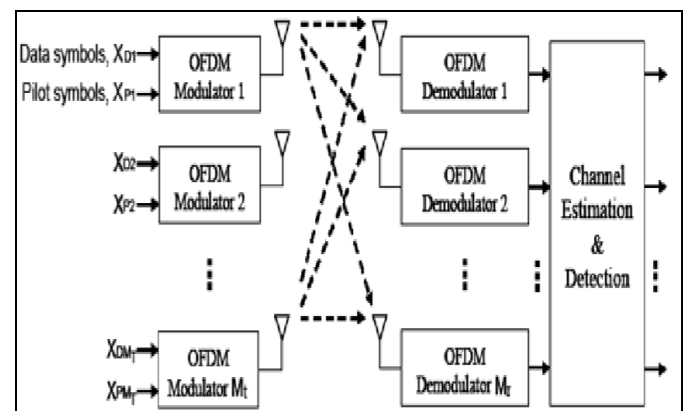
Data symbols, $X_{D1}$
Pilot symbols, $X_{P1}$
OFDM Modulator 1
$X_{D2}$
$X_{P2}$
OFDM Modulator 2
$X_{DM_t}$
$X_{PM_t}$
OFDM Modulator $M_t$
OFDM Demodulator 1
OFDM Demodulator 2
OFDM Demodulator $M_r$
Channel Estimation & Detection